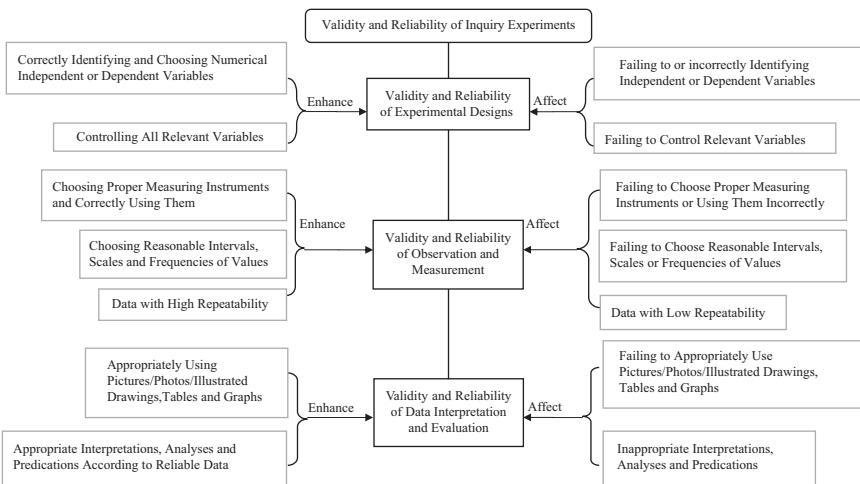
Validity and Reliability of Inquiry Experiments

Correctly Identifying and Choosing Numerical Independent or Dependent Variables

Controlling All Relevant Variables

Enhance

Validity and Reliability of Experimental Designs

Affect

Failing to or incorrectly Identifying Independent or Dependent Variables

Failing to Control Relevant Variables

Choosing Proper Measuring Instruments and Correctly Using Them

Choosing Reasonable Intervals, Scales and Frequencies of Values

Data with High Repeatability

Enhance

Validity and Reliability of Observation and Measurement

Affect

Failing to Choose Proper Measuring Instruments or Using Them Incorrectly

Failing to Choose Reasonable Intervals, Scales or Frequencies of Values

Data with Low Repeatability

Appropriately Using Pictures/Photos/Illustrated Drawings,Tables and Graphs

Appropriate Interpretations, Analyses and Predications According to Reliable Data

Enhance

Validity and Reliability of Data Interpretation and Evaluation

Affect

Failing to Appropriately Use Pictures/Photos/Illustrated Drawings, Tables and Graphs

Inappropriate Interpretations, Analyses and Predications